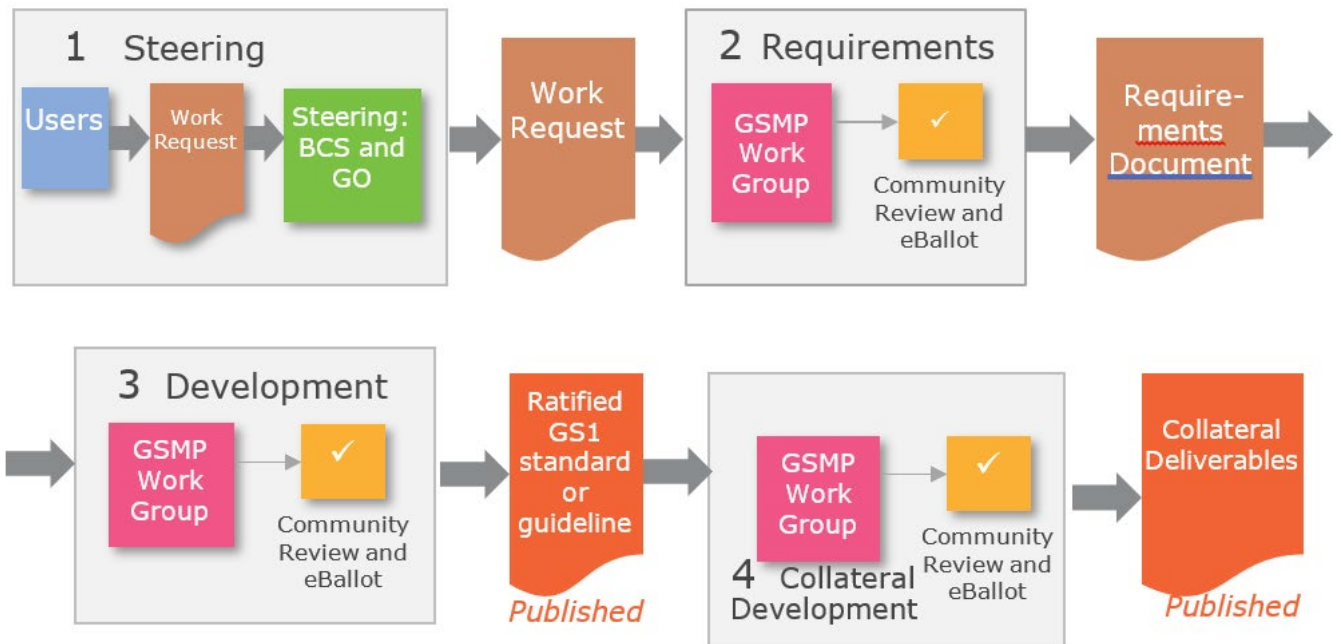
1 Steering

Users

Work Request

Steering: BCS and GO

Work Request

2 Requirements

GSMP Work Group

✓

Community Review and eBallot

Requirements Document

3 Development

GSMP Work Group

✓

Community Review and eBallot

Ratified GS1 standard or guideline

Published

GSMP Work Group

✓

Community Review and eBallot

4 Collateral Development

Collateral Deliverables

Published